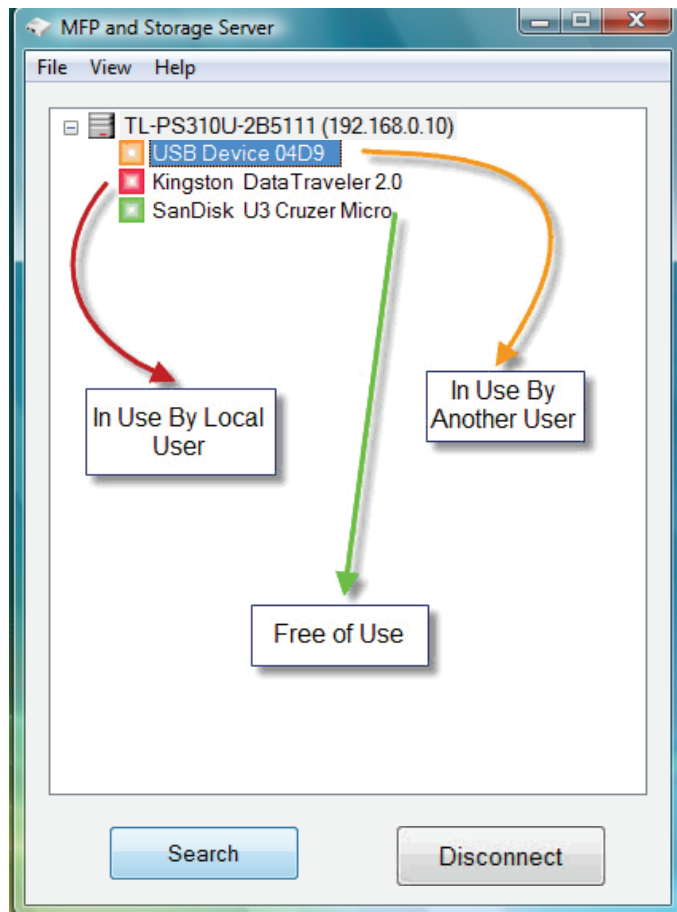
MFP and Storage Server

File View Help

TL-PS310U-2B5111 (192.168.0.10)
USB Device 04D9
Kingston DataTraveler 2.0
SanDisk U3 Cruzer Micro

In Use By Local User

In Use By Another User

Free of Use

Search

Disconnect